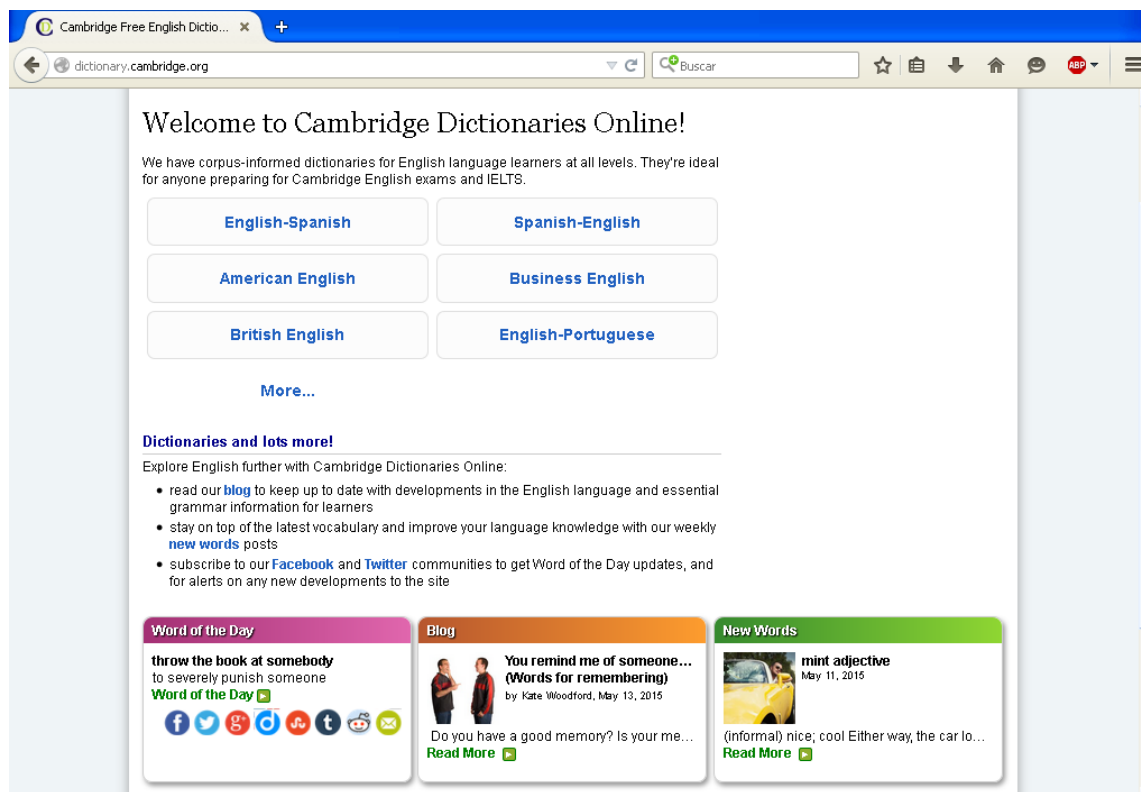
Cambridge Free English Dictio... ×

+

dictionary.cambridge.org

Buscar

ABP

Welcome to Cambridge Dictionaries Online!

We have corpus-informed dictionaries for English language learners at all levels. They're ideal for anyone preparing for Cambridge English exams and IELTS.

| English-Spanish | Spanish-English |
|---|---|
| American English | Business English |
| British English | English-Portuguese |

More...

Dictionaries and lots more!

Explore English further with Cambridge Dictionaries Online:

- read our blog to keep up to date with developments in the English language and essential grammar information for learners
- stay on top of the latest vocabulary and improve your language knowledge with our weekly new words posts
- subscribe to our Facebook and Twitter communities to get Word of the Day updates, and for alerts on any new developments to the site

Word of the Day

throw the book at somebody
to severely punish someone
Word of the Day

Blog

You remind me of someone... (Words for remembering)
by Kate Woodford, May 13, 2015

Do you have a good memory? Is your me...
Read More

New Words

mint adjective
May 11, 2015

(informal) nice; cool Either way, the car lo...
Read More